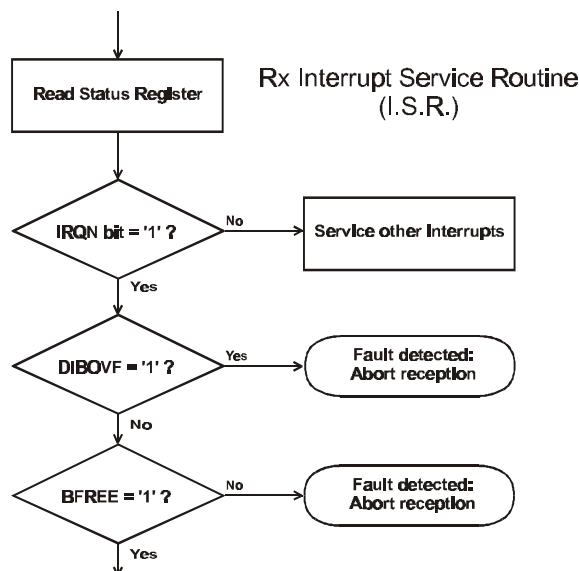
Read Status Register

Rx Interrupt Service Routine
(I.S.R.)

IRQN bit = '1' ?

No

Service other Interrupts

Yes

DIBOVF = '1' ?

Yes

Fault detected:
Abort reception

No

BFREE = '1' ?

No

Fault detected:
Abort reception

Yes